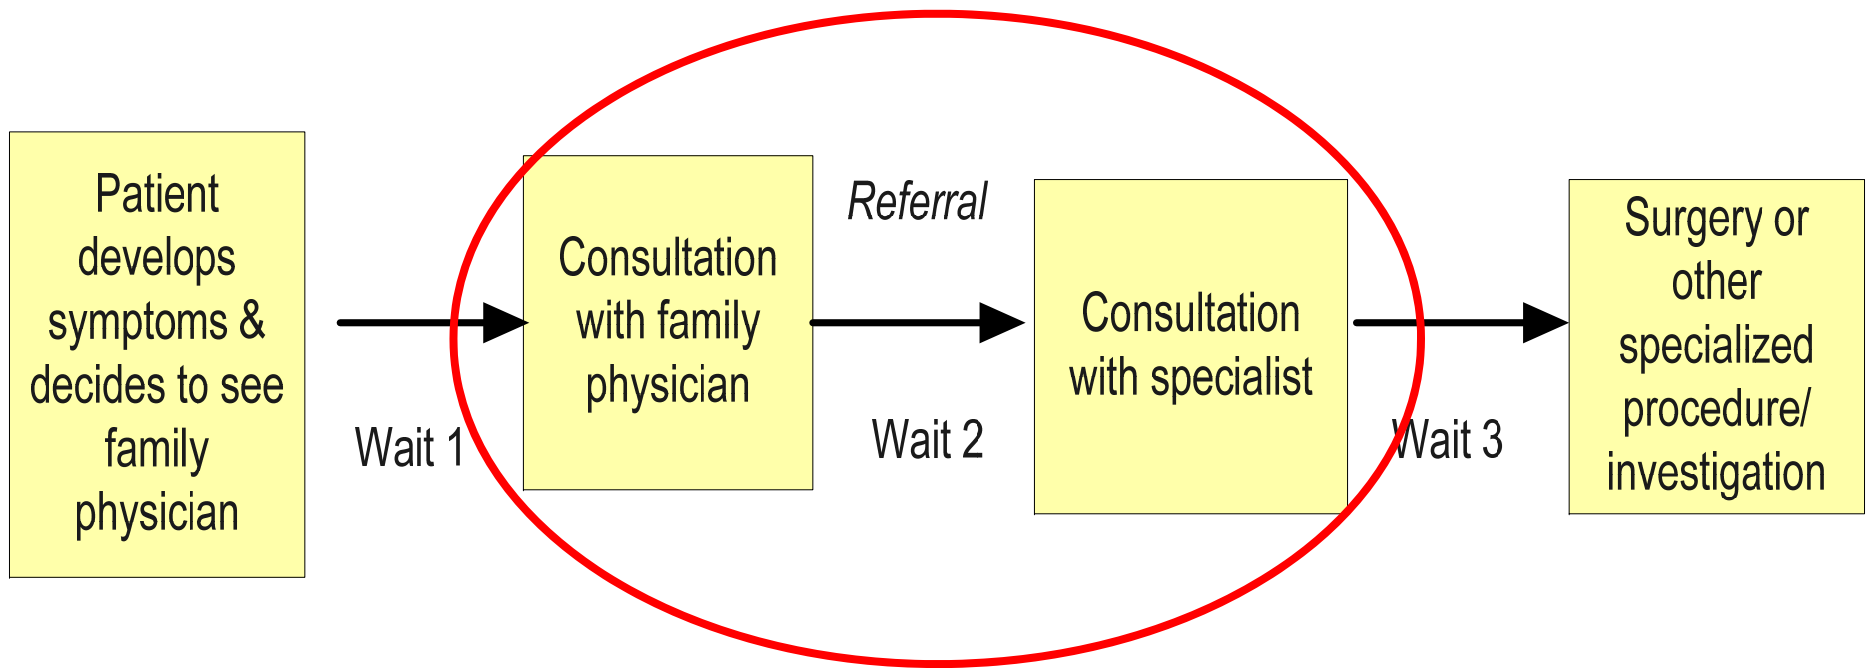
Patient develops symptoms & decides to see family physician

Wait 1

Consultation with family physician

Referral

Wait 2

Consultation with specialist

Wait 3

Surgery or other specialized procedure/ investigation